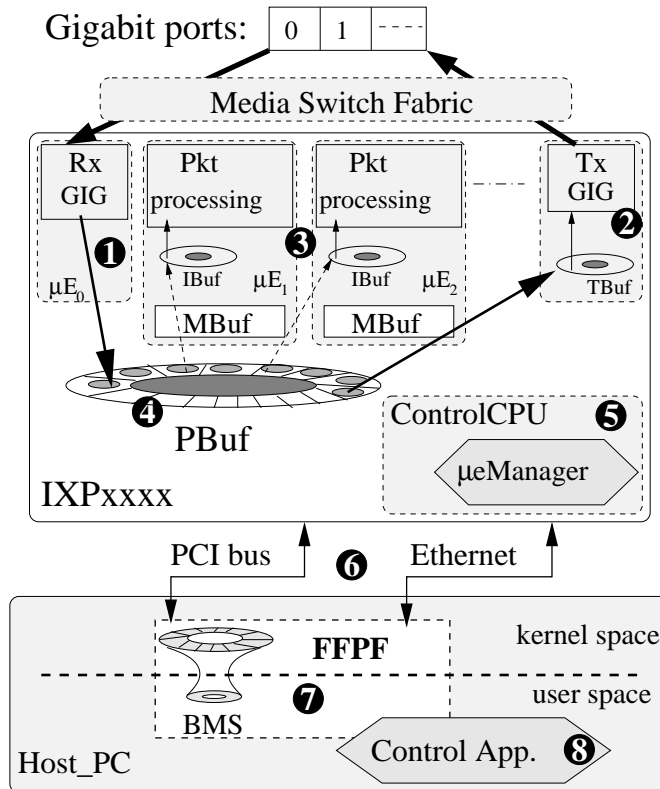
Gigabit ports: 0 1 ----

Media Switch Fabric

Rx GIG

$\mu E_0$

❶

Pkt processing

IBuf $\mu E_1$

MBuf

❸

Pkt processing

IBuf $\mu E_2$

MBuf

Tx GIG

❷

TBuf

❹

PBuf

ControlCPU ❺

$\mu$eManager

IXPxxxx

PCI bus ❻ Ethernet

kernel space

FFPF

user space

❼

BMS

Control App. ❽

Host_PC